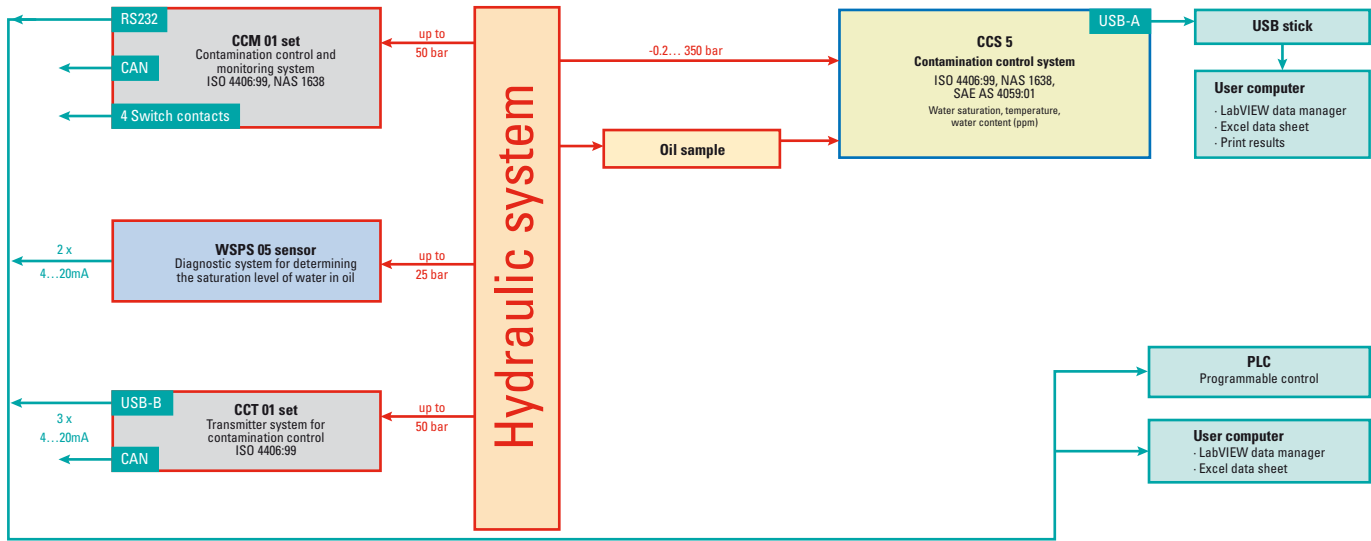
RS232

CCM 01 set
Contamination control and monitoring system
ISO 4406:99, NAS 1638

CAN

4 Switch contacts

up to
50 bar

Hydraulic system

-0.2… 350 bar

CCS 5
Contamination control system
ISO 4406:99, NAS 1638, SAE AS 4059:01
Water saturation, temperature, water content (ppm)

USB-A

USB stick

User computer
· LabVIEW data manager
· Excel data sheet
· Print results

Oil sample

2 x
4…20mA

WSPS 05 sensor
Diagnostic system for determining the saturation level of water in oil

up to
25 bar

USB-B

3 x
4…20mA

CCT 01 set
Transmitter system for contamination control
ISO 4406:99

CAN

up to
50 bar

PLC
Programmable control

User computer
· LabVIEW data manager
· Excel data sheet